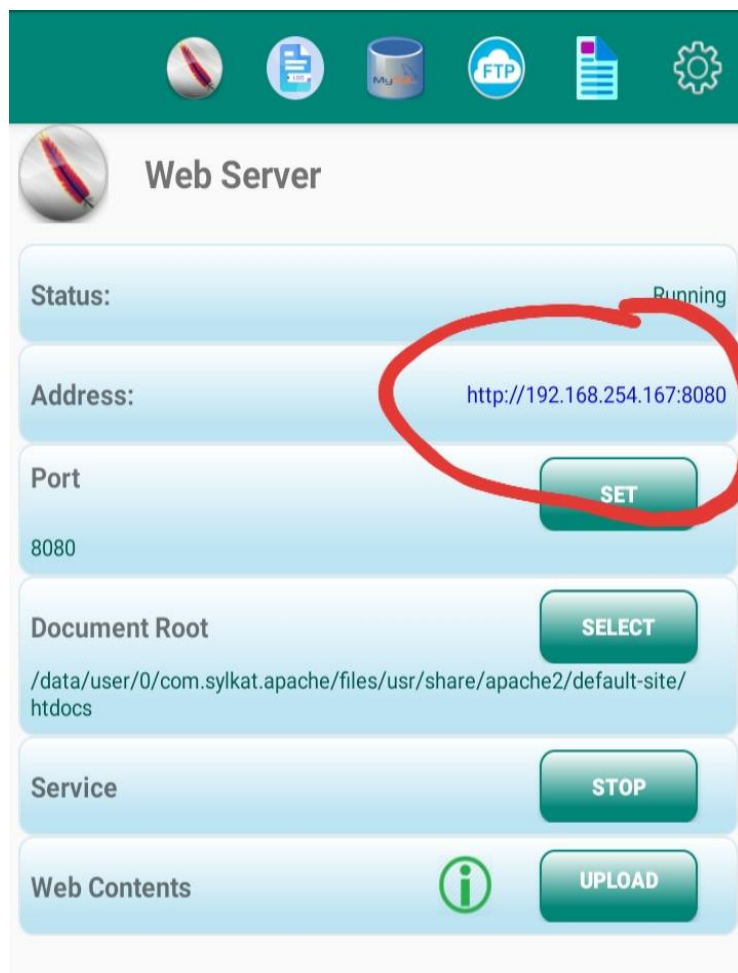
FTP

Web Server

Status: Running

Address: http://192.168.254.167:8080

Port SET

8080

Document Root SELECT

/data/user/0/com.sylkat.apache/files/usr/share/apache2/default-site/htdocs

Service STOP

Web Contents UPLOAD